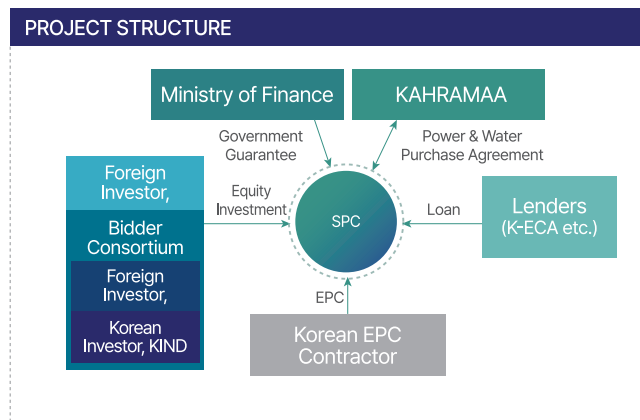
PROJECT STRUCTURE

Ministry of Finance

KAHRAMAA

Government Guarantee

Power & Water Purchase Agreement

Foreign Investor,

Bidder Consortium

Foreign Investor,

Korean Investor, KIND

Equity Investment

SPC

Loan

Lenders (K-ECA etc.)

EPC

Korean EPC Contractor